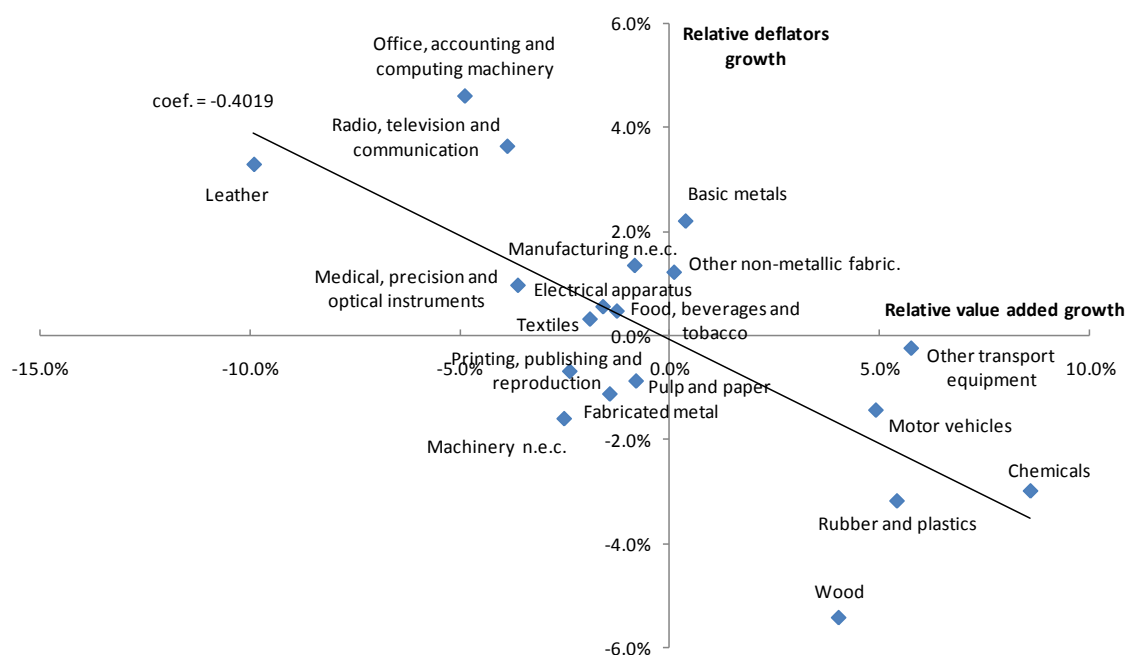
6.0%
Relative deflators growth
Office, accounting and computing machinery
coef. = -0.4019
4.0%
Radio, television and communication
Leather
Basic metals
2.0%
Manufacturing n.e.c.
Other non-metallic fabric.
Medical, precision and optical instruments
Electrical apparatus
Food, beverages and tobacco
Relative value added growth
Textiles
0.0%
-15.0%
-10.0%
-5.0%
0.0%
5.0%
10.0%
Printing, publishing and reproduction
Other transport equipment
Pulp and paper
Fabricated metal
Motor vehicles
Machinery n.e.c.
-2.0%
Chemicals
Rubber and plastics
-4.0%
Wood
-6.0%